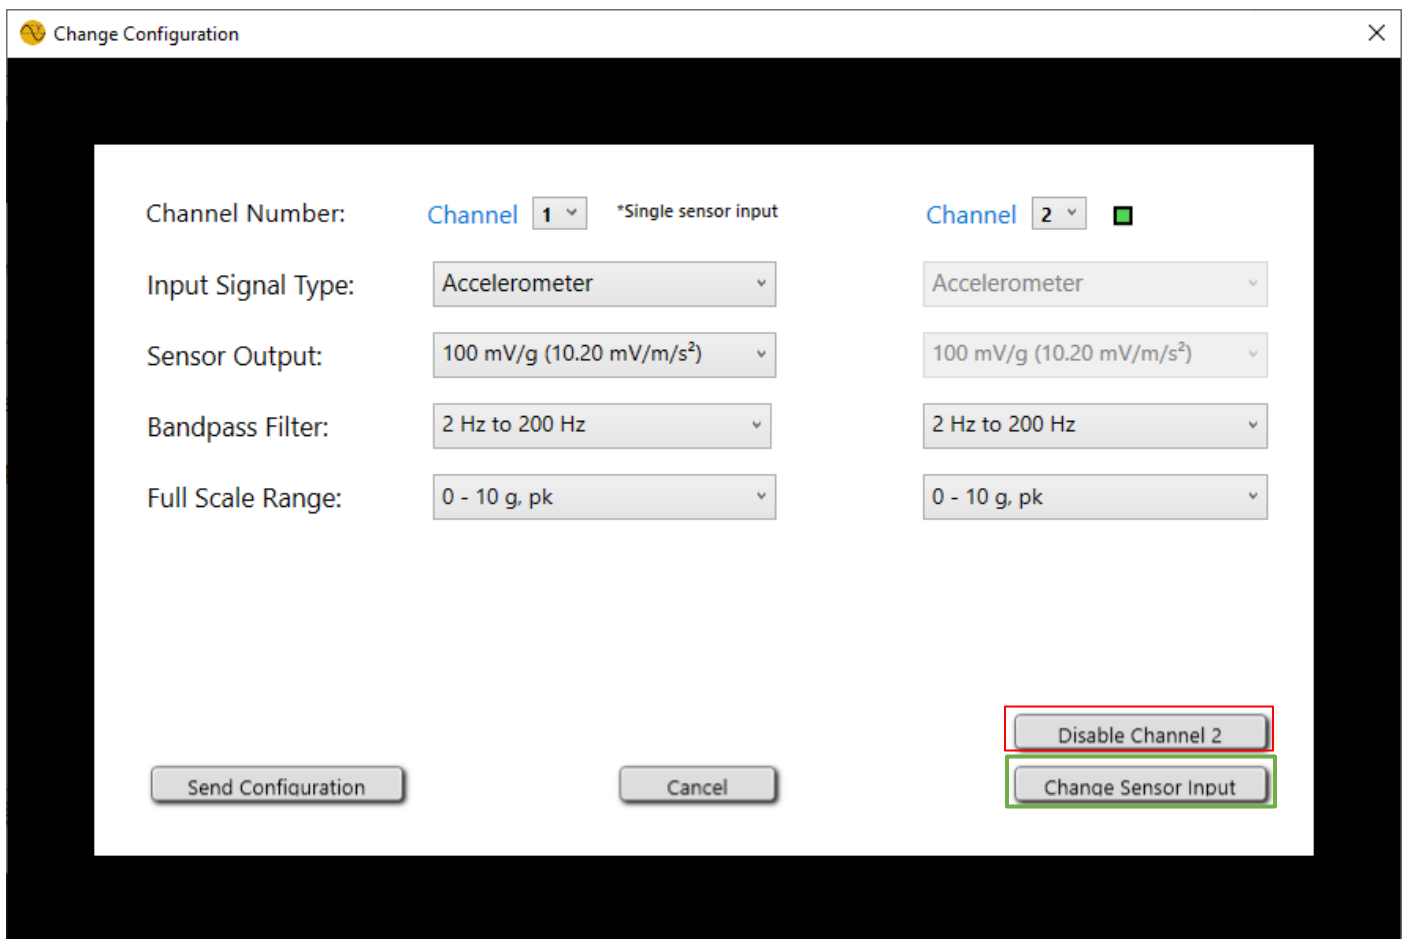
Change Configuration

Channel Number: Channel 1 *Single sensor input Channel 2

Input Signal Type: Accelerometer Accelerometer

Sensor Output: 100 mV/g (10.20 mV/m/s$^2$) 100 mV/g (10.20 mV/m/s$^2$)

Bandpass Filter: 2 Hz to 200 Hz 2 Hz to 200 Hz

Full Scale Range: 0 - 10 g, pk 0 - 10 g, pk

Disable Channel 2

Send Configuration Cancel Change Sensor Input